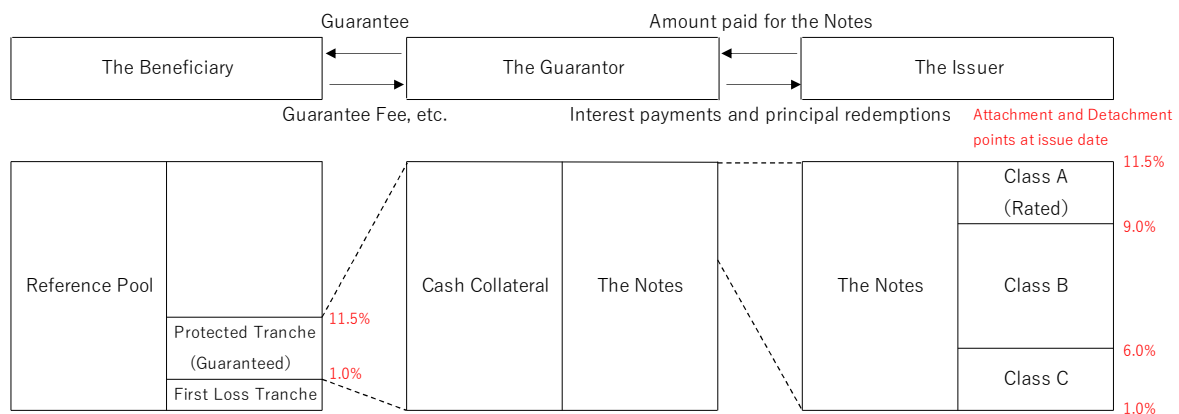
Guarantee

Amount paid for the Notes

The Beneficiary

The Guarantor

The Issuer

Guarantee Fee, etc.

Interest payments and principal redemptions

Attachment and Detachment points at issue date

Reference Pool

Protected Tranche (Guaranteed)

First Loss Tranche

11.5%

1.0%

Cash Collateral

The Notes

The Notes

Class A (Rated)

Class B

Class C

11.5%

9.0%

6.0%

1.0%